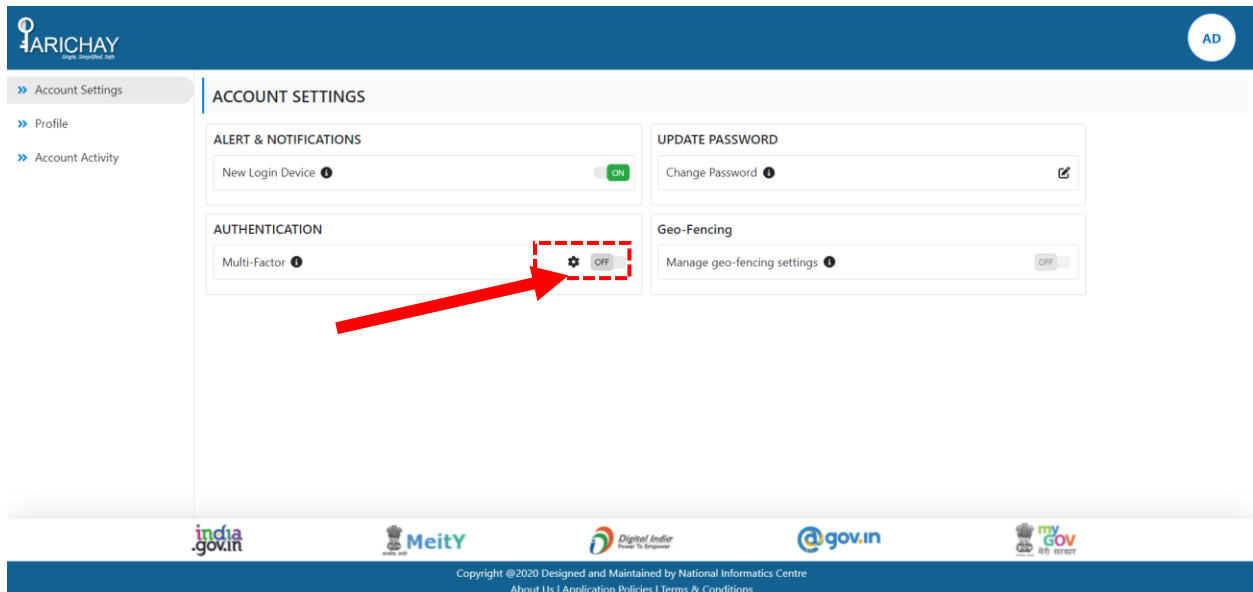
ARICHAY
Single. Simplified. Safe

AD

» Account Settings
» Profile
» Account Activity

ACCOUNT SETTINGS

ALERT & NOTIFICATIONS
New Login Device ON

UPDATE PASSWORD
Change Password

AUTHENTICATION
Multi-Factor OFF

Geo-Fencing
Manage geo-fencing settings OFF

india.gov.in
MeitY
Digital India Power To Empower
@gov.in
my GOV मेरी सरकार

Copyright @2020 Designed and Maintained by National Informatics Centre
About Us | Application Policies | Terms & Conditions